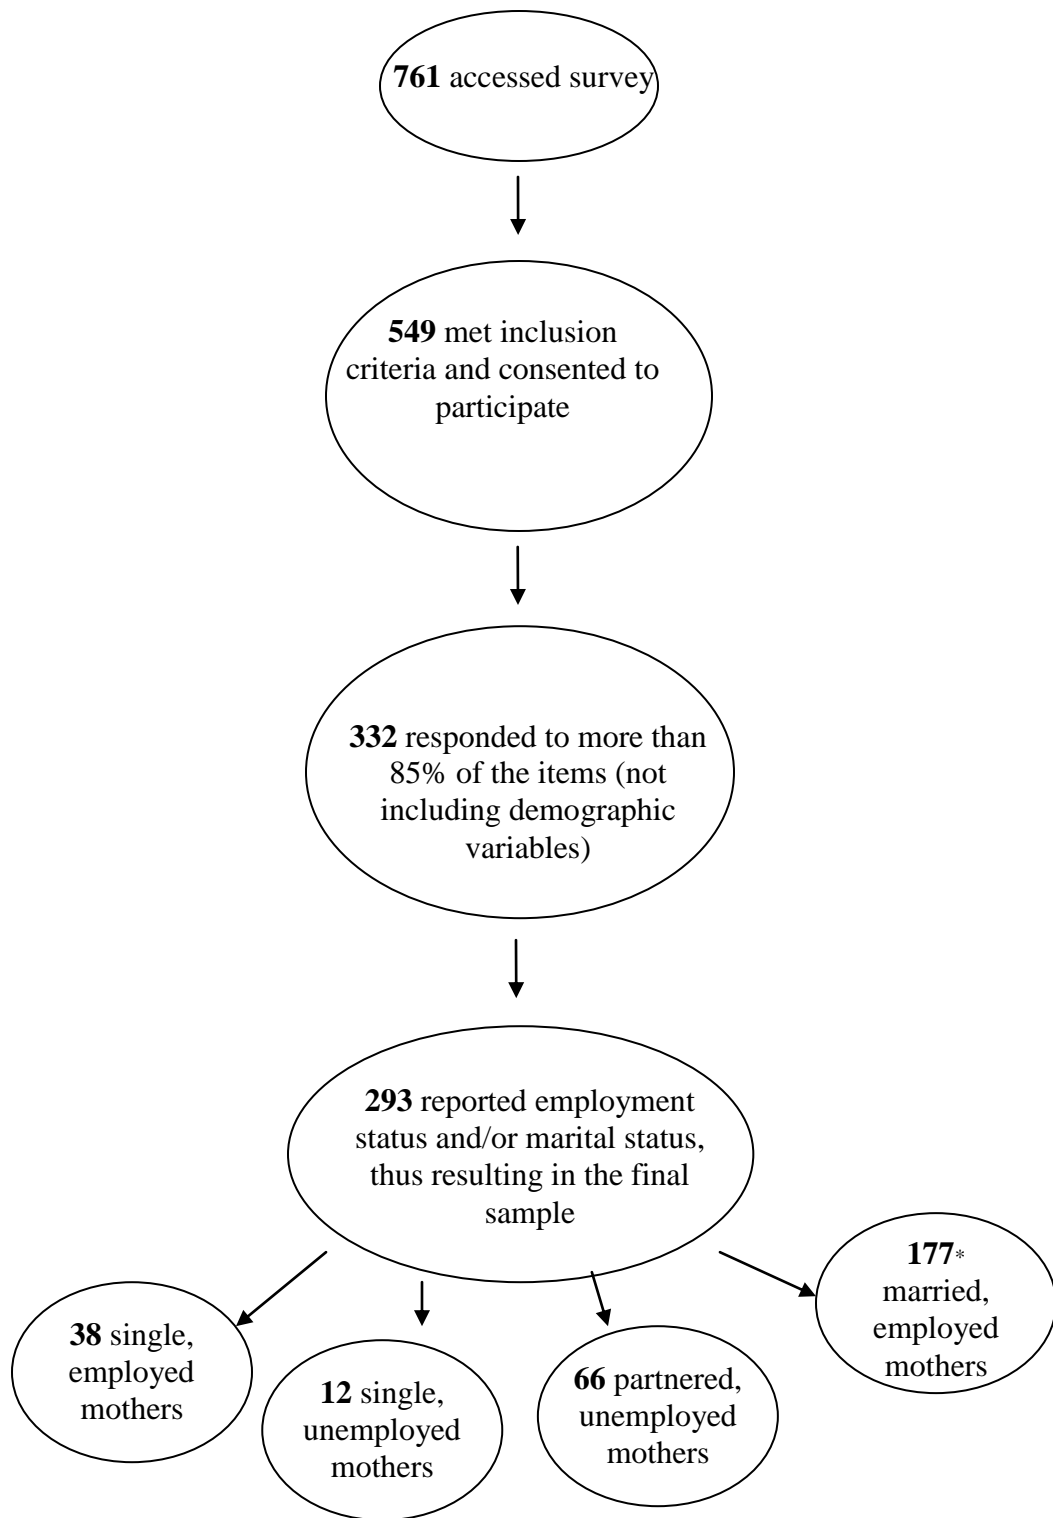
**761** accessed survey

**549** met inclusion criteria and consented to participate

**332** responded to more than 85% of the items (not including demographic variables)

**293** reported employment status and/or marital status, thus resulting in the final sample

**38** single, employed mothers

**12** single, unemployed mothers

**66** partnered, unemployed mothers

**177*** married, employed mothers